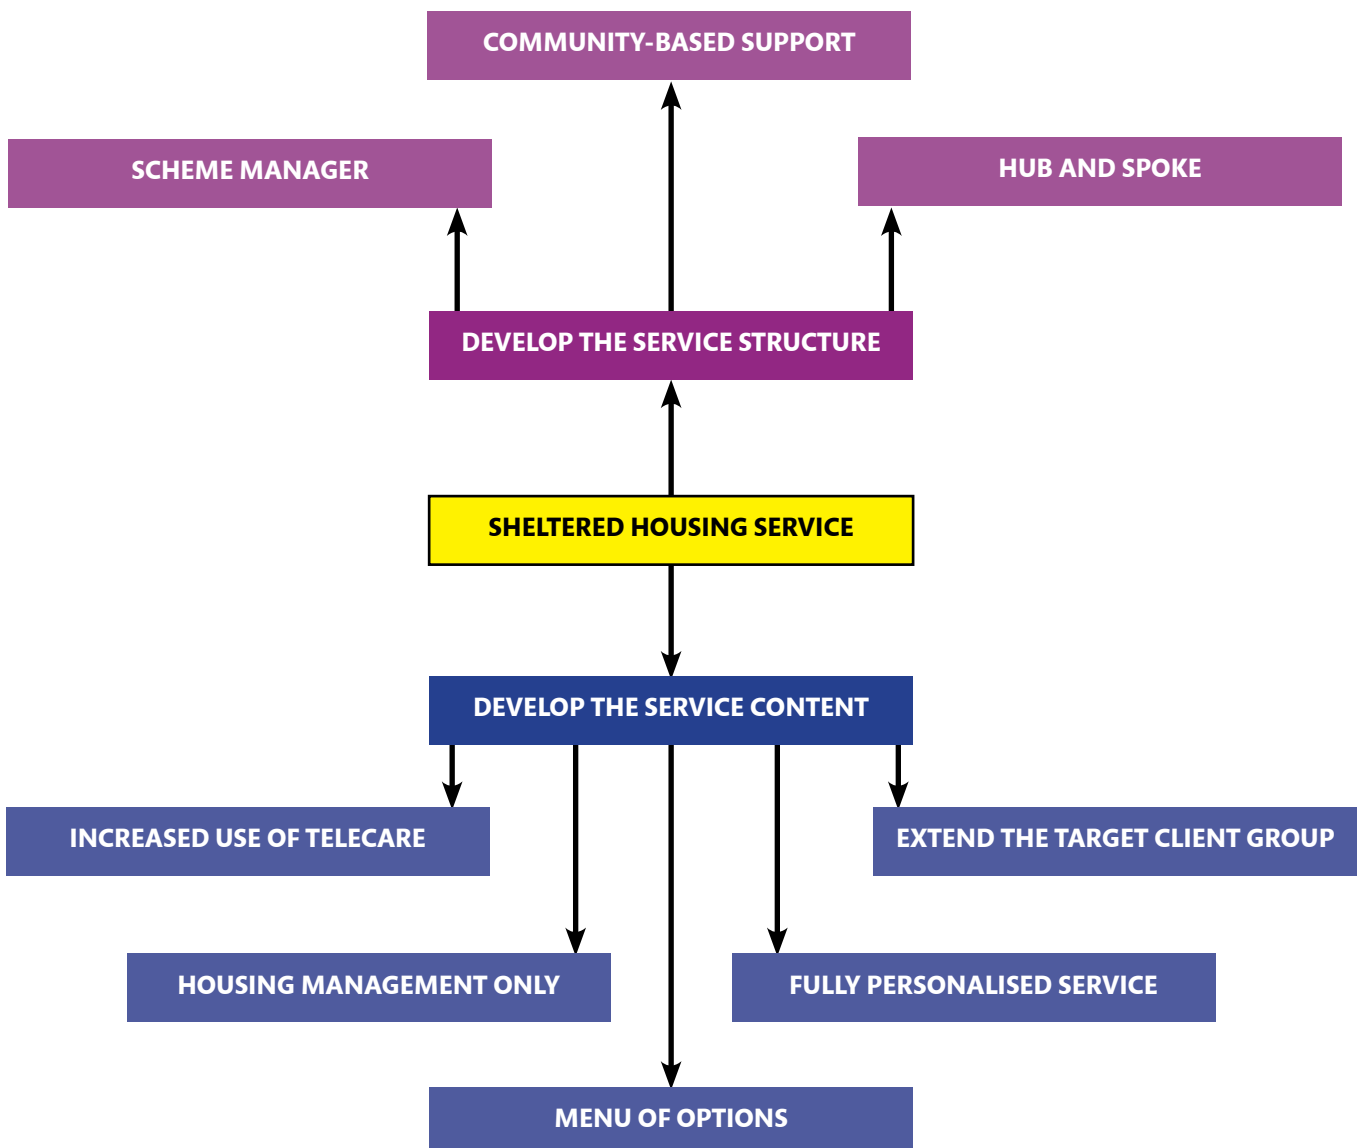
COMMUNITY-BASED SUPPORT

SCHEME MANAGER

HUB AND SPOKE

DEVELOP THE SERVICE STRUCTURE

SHELTERED HOUSING SERVICE

DEVELOP THE SERVICE CONTENT

INCREASED USE OF TELECARE

EXTEND THE TARGET CLIENT GROUP

HOUSING MANAGEMENT ONLY

FULLY PERSONALISED SERVICE

MENU OF OPTIONS